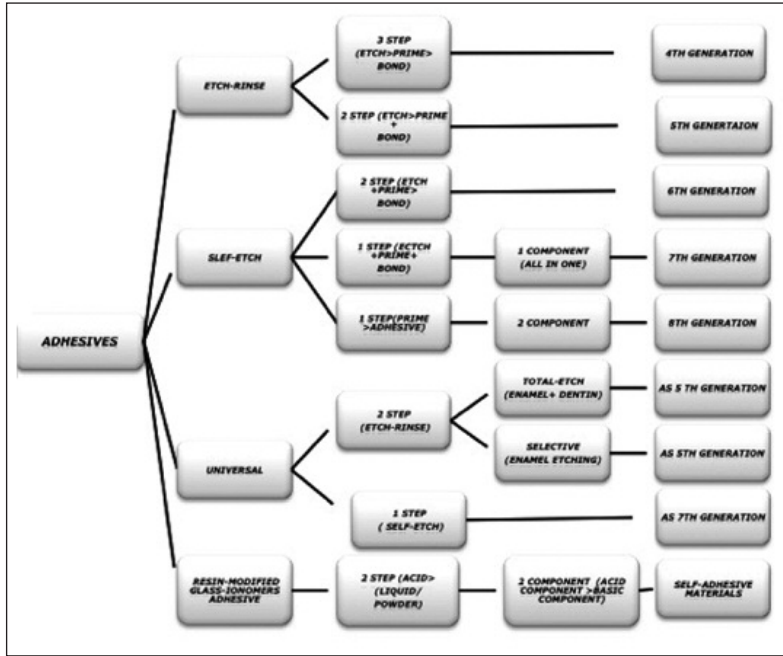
ADHESIVES

ETCH-RINSE

3 STEP (ETCH>PRIME> BOND)

4TH GENERATION

2 STEP (ETCH>PRIME + BOND)

5TH GENERTAION

SLEF-ETCH

2 STEP (ETCH +PRIME> BOND)

6TH GENERATION

1 STEP (ECTCH +PRIME+ BOND)

1 COMPONENT (ALL IN ONE)

7TH GENERATION

1 STEP(PRIME >ADHESIVE)

2 COMPONENT

8TH GENERATION

UNIVERSAL

2 STEP (ETCH-RINSE)

TOTAL-ETCH (ENAMEL+ DENTIN)

AS 5 TH GENERATION

SELECTIVE (ENAMEL ETCHING)

AS 5TH GENERATION

1 STEP ( SELF-ETCH)

AS 7TH GENERATION

RESIN-MODIFIED GLASS-IONOMERS ADHESIVE

2 STEP (ACID> (LIQUID/ POWDER)

2 COMPONENT (ACID COMPONENT >BASIC COMPONENT)

SELF-ADHESIVE MATERIALS